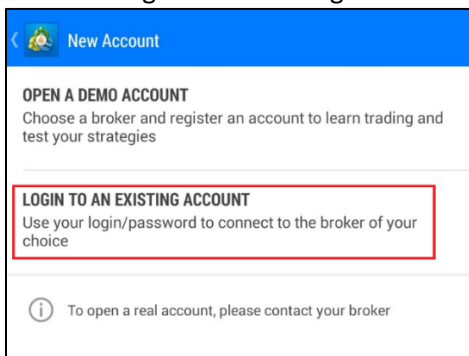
New Account

OPEN A DEMO ACCOUNT
Choose a broker and register an account to learn trading and test your strategies

LOGIN TO AN EXISTING ACCOUNT
Use your login/password to connect to the broker of your choice

To open a real account, please contact your broker